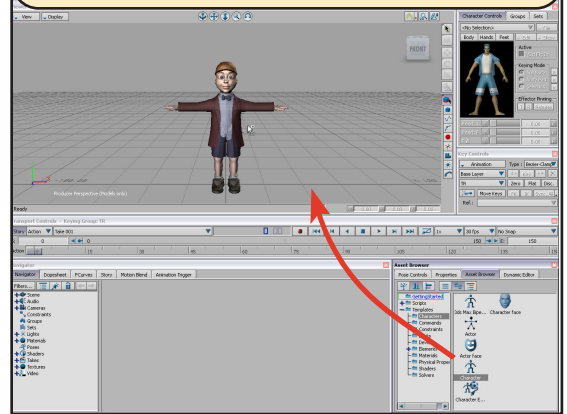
View Display

FRONT

Producer Perspective (Model only)

Ready

Character Controls Groups Sets

<My Selection>

Body Hands Feet

Active

Keying Mode

Effector Pinning

Key Controls

Animation Type Bezier-Clamp

Base Layer

TR Zero Flat Disc

Move Keys

Ref :

Transport Controls - Keying Group: TR

Story Action Take 001

1x 30 fps No Snap

150 150

Navigator

Navigator Dopesheet FCurves Story Motion Blend Animation Trigger

Filters...

Scene
Audio
Cameras
Constraints
Groups
Sets
Lights
Materials
Poses
Shaders
Takes
Textures
Video

Asset Browser

Pose Controls Properties Asset Browser Dynamic Editor

Getting Started
Scripts
Templates
Characters
Commands
Constraints
Devices
Elements
Materials
Physical Prope
Shaders
Solvers

3ds Max Bipe... Character face Actor Actor Face Character Character E...